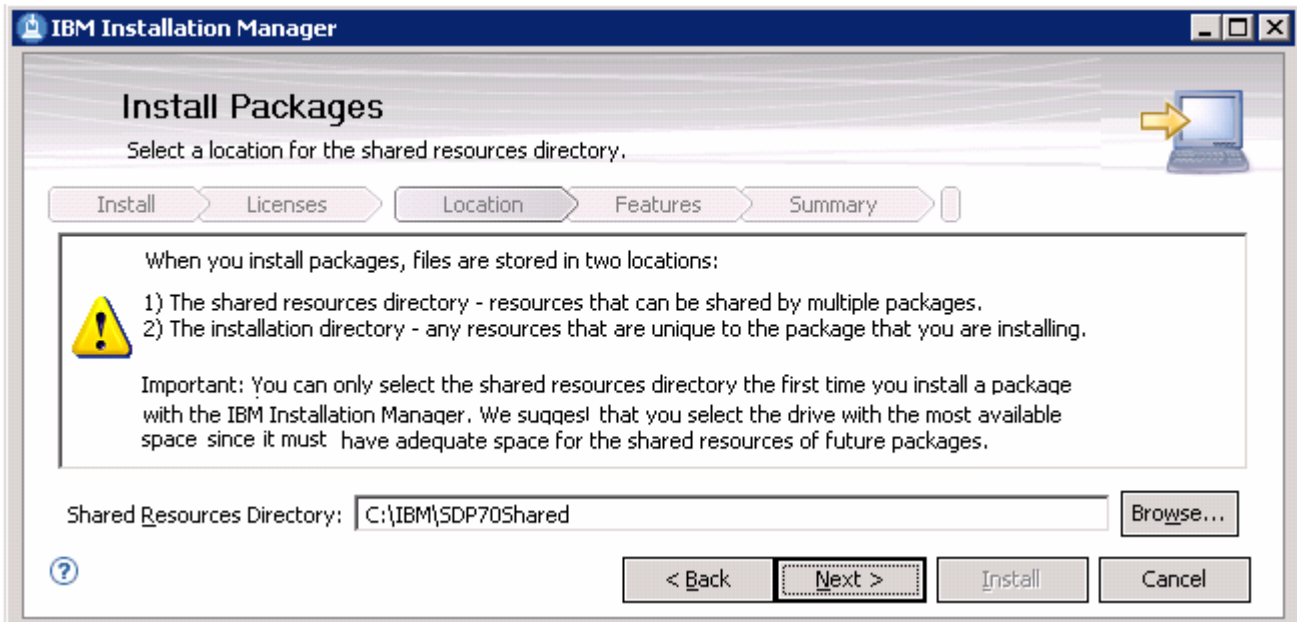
IBM Installation Manager

Install Packages

Select a location for the shared resources directory.

Install Licenses Location Features Summary

When you install packages, files are stored in two locations:

1) The shared resources directory - resources that can be shared by multiple packages.
2) The installation directory - any resources that are unique to the package that you are installing.

Important: You can only select the shared resources directory the first time you install a package with the IBM Installation Manager. We suggest that you select the drive with the most available space since it must have adequate space for the shared resources of future packages.

Shared Resources Directory: C:\IBM\SDP70Shared

Browse...

< Back Next > Install Cancel